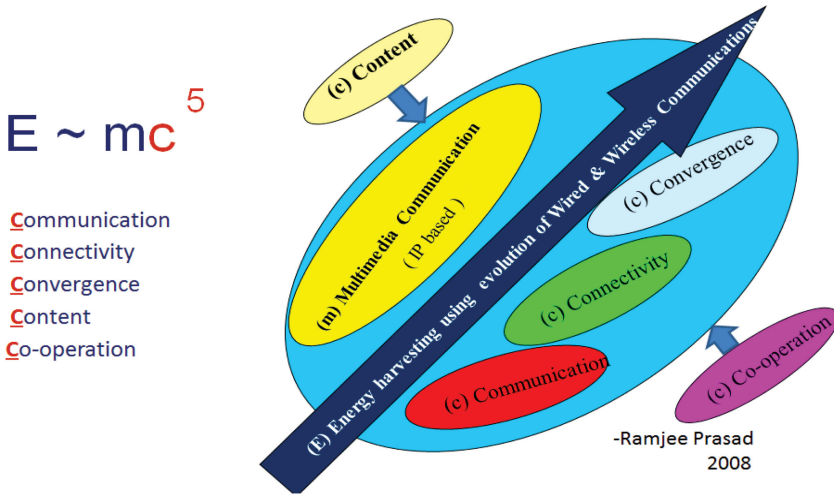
$E \sim mc^5$

Communication
Connectivity
Convergence
Content
Co-operation

(c) Content

(m) Multimedia Communication
( IP based )

(E) Energy harvesting using evolution of Wired & Wireless Communications

(c) Convergence

(c) Connectivity

(c) Communication

(c) Co-operation

-Ramjee Prasad
2008